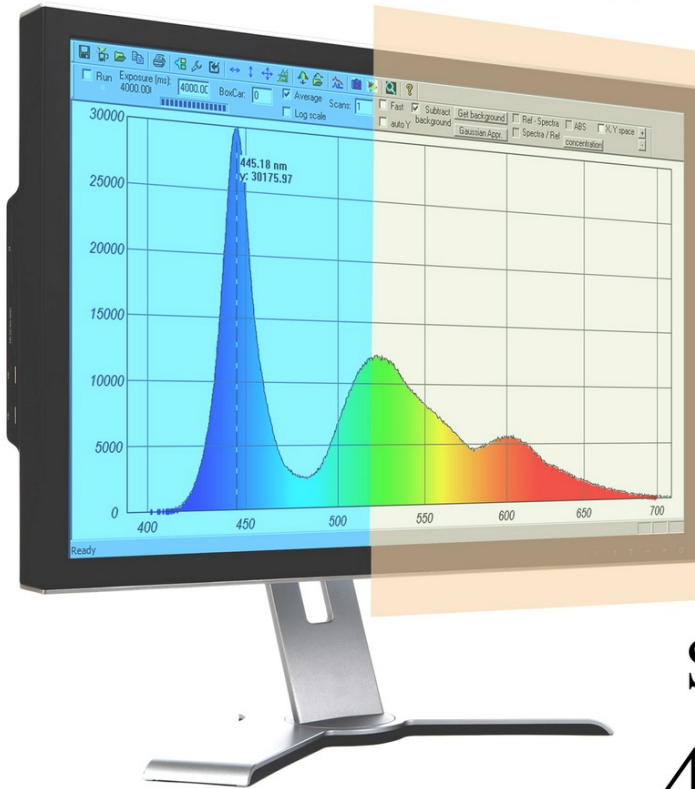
Run Exposure (ms): 4000.00 4000.00 BoxCar: 0 Average Log scale Scans: 1 Fast auto Y Subtract background Get background Gaussian Appr. Ref - Spectra Spectra / Ref ABS concentration X, Y space

30000
25000
20000
15000
10000
5000
0

445.18 nm
y: 30175.97

400 450 500 550 600 650 700

Ready

S